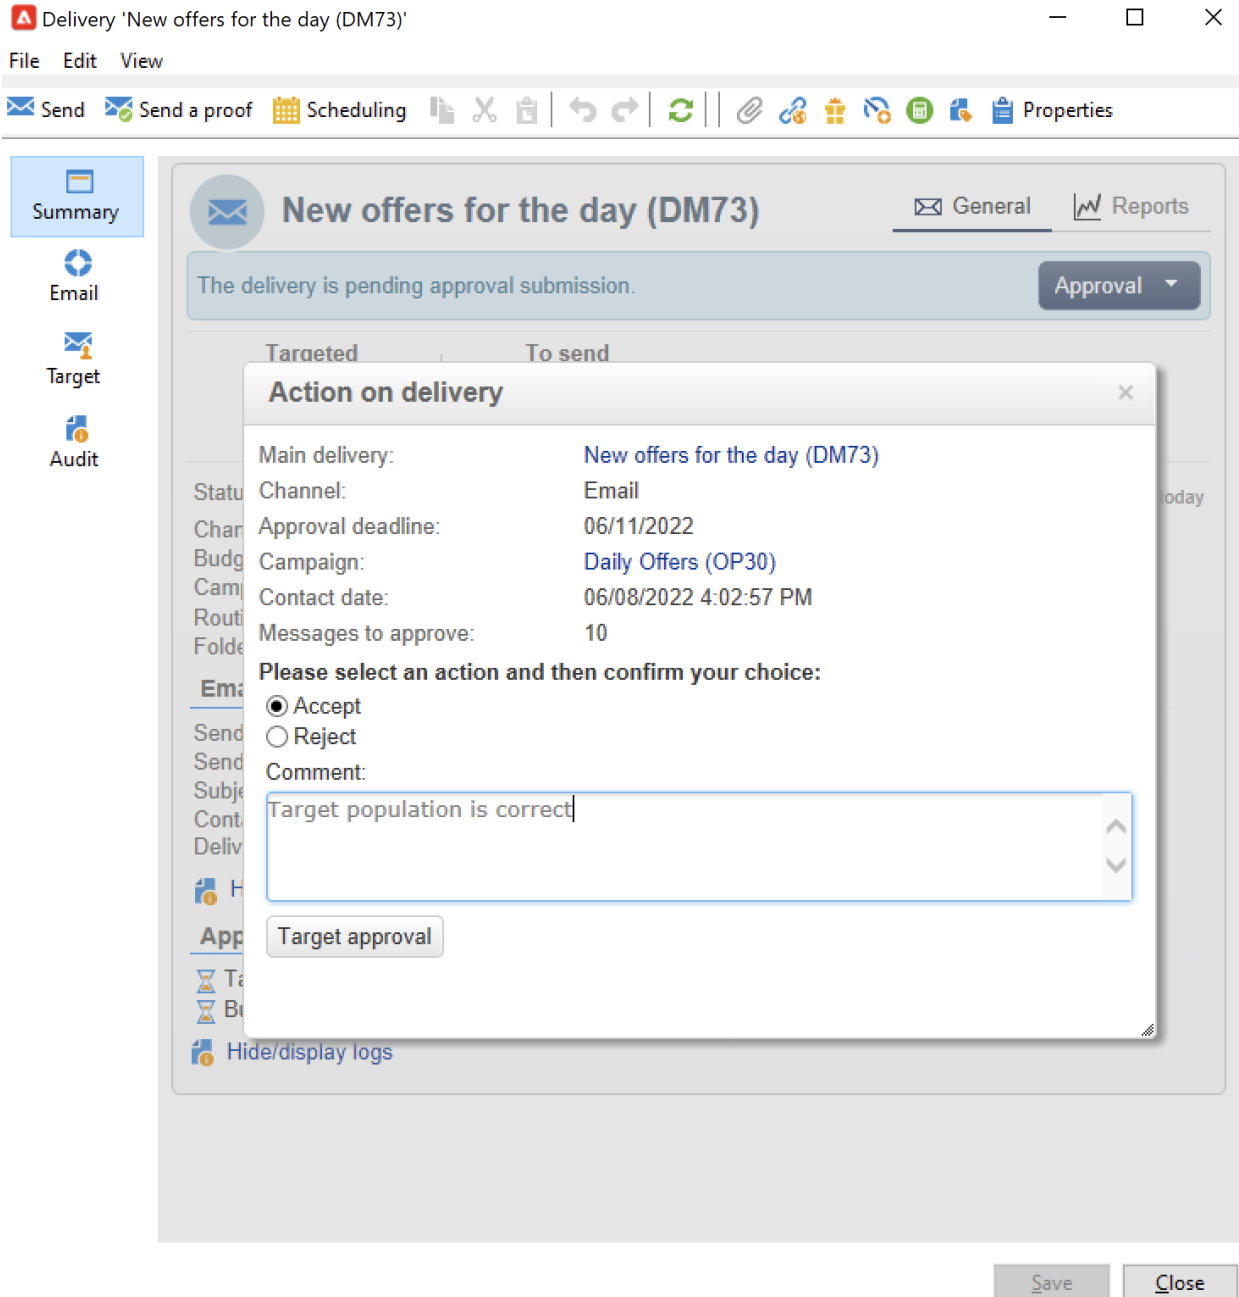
Delivery 'New offers for the day (DM73)'

File Edit View

Send Send a proof Scheduling Properties

Summary
Email
Target
Audit

New offers for the day (DM73)

General Reports

The delivery is pending approval submission.

Approval

Targeted To send

Statu
Char
Budg
Cam
Rout
Folde
Em
Send
Send
Subj
Cont
Deliv
H
App
Ta
Bu

oday

Action on delivery

Main delivery: New offers for the day (DM73)
Channel: Email
Approval deadline: 06/11/2022
Campaign: Daily Offers (OP30)
Contact date: 06/08/2022 4:02:57 PM
Messages to approve: 10

Please select an action and then confirm your choice:

Accept
Reject

Comment:

Target population is correct

Target approval

Hide/display logs

Save Close